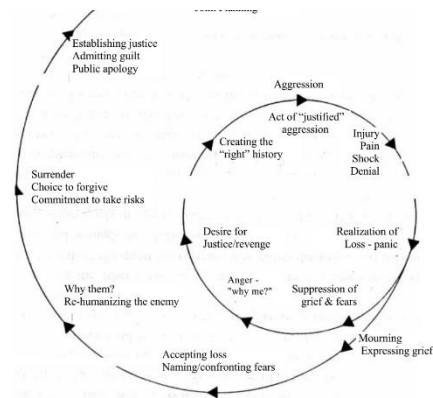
Establishing justice
Admitting guilt
Public apology

Aggression

Act of "justified" aggression

Injury
Pain
Shock
Denial

Creating the "right" history

Surrender
Choice to forgive
Commitment to take risks

Desire for Justice/revenge

Realization of Loss - panic

Anger - "why me?"

Suppression of grief & fears

Why them?
Re-humanizing the enemy

Mourning
Expressing grief

Accepting loss
Naming/confronting fears